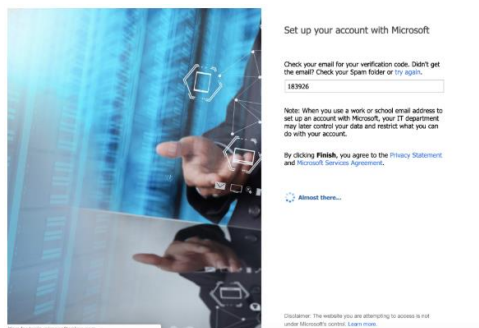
Set up your account with Microsoft

Check your email for your verification code. Didn't get the email? Check your Spam folder or try again.

183926

Note: When you use a work or school email address to set up an account with Microsoft, your IT department may later control your data and restrict what you can do with your account.

By clicking Finish, you agree to the Privacy Statement and Microsoft Services Agreement.

Almost there...

Disclaimer: The website you are attempting to access is not under Microsoft's control. Learn more.